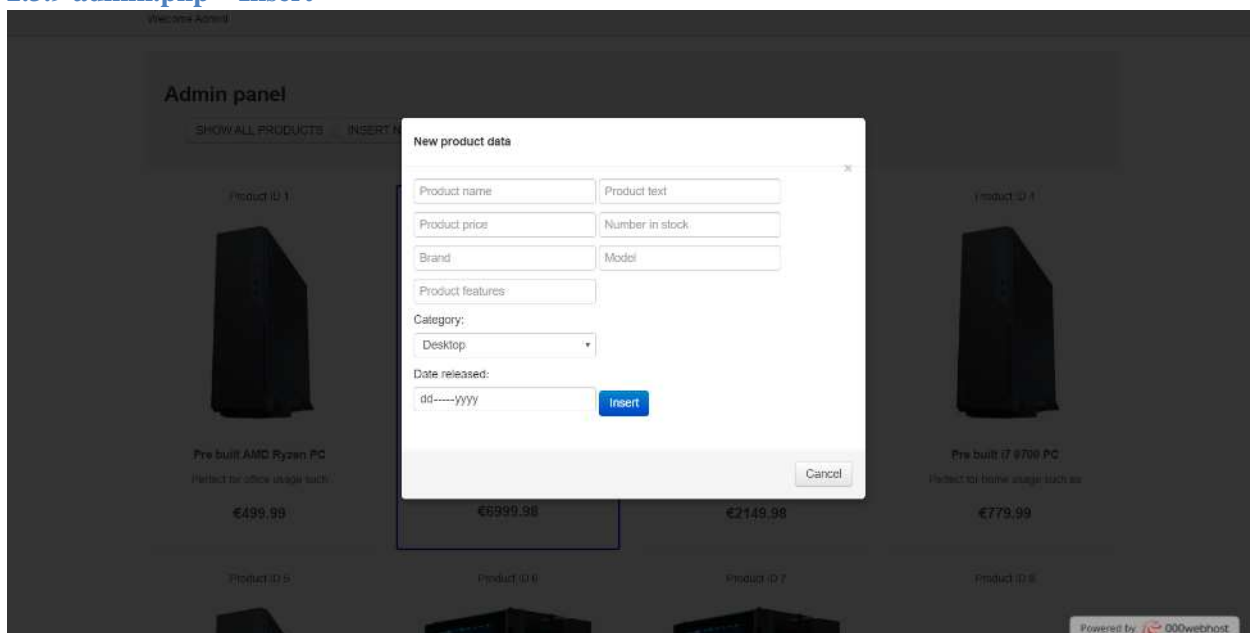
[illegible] admin.php – Insert

Welcome Admin

Admin panel

SHOW ALL PRODUCTS INSERT N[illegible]

Product ID 1

Pre built AMD Ryzen PC

Perfect for office usage such

€499.99

€6999.98

€2149.98

Product ID 4

Pre built i7 9700 PC

Perfect for home usage such as

€779.99

Product ID 5

Product ID 6

Product ID 7

Product ID 8

New product data

×

Product name

Product text

Product price

Number in stock

Brand

Model

Product features

Category:

Desktop

Date released:

dd-----yyyy

Insert

Cancel

Powered by 000webhost